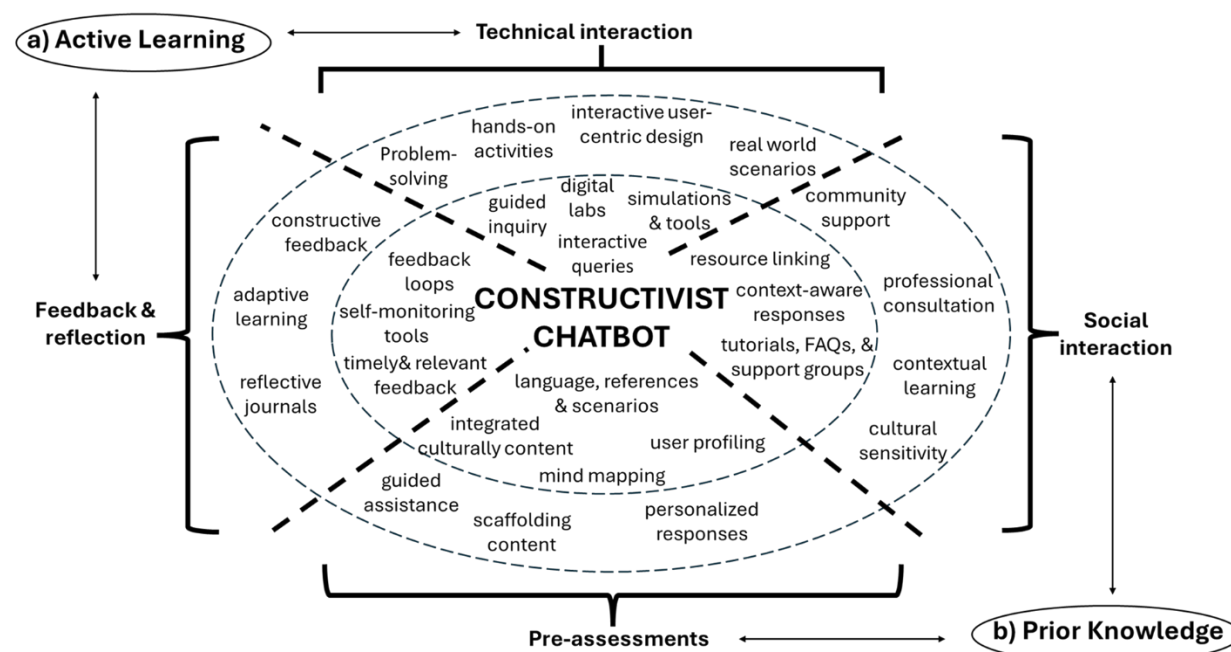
a) Active Learning

Technical interaction

interactive user-centric design

hands-on activities

real world scenarios

Problem-solving

digital labs

guided inquiry

simulations & tools

community support

constructive feedback

interactive queries

feedback loops

resource linking

professional consultation

adaptive learning

CONSTRUCTIVIST CHATBOT

context-aware responses

Feedback & reflection

self-monitoring tools

Social interaction

timely& relevant feedback

tutorials, FAQs, & support groups

contextual learning

reflective journals

language, references & scenarios

integrated culturally content

user profiling

cultural sensitivity

mind mapping

guided assistance

scaffolding content

personalized responses

Pre-assessments

b) Prior Knowledge